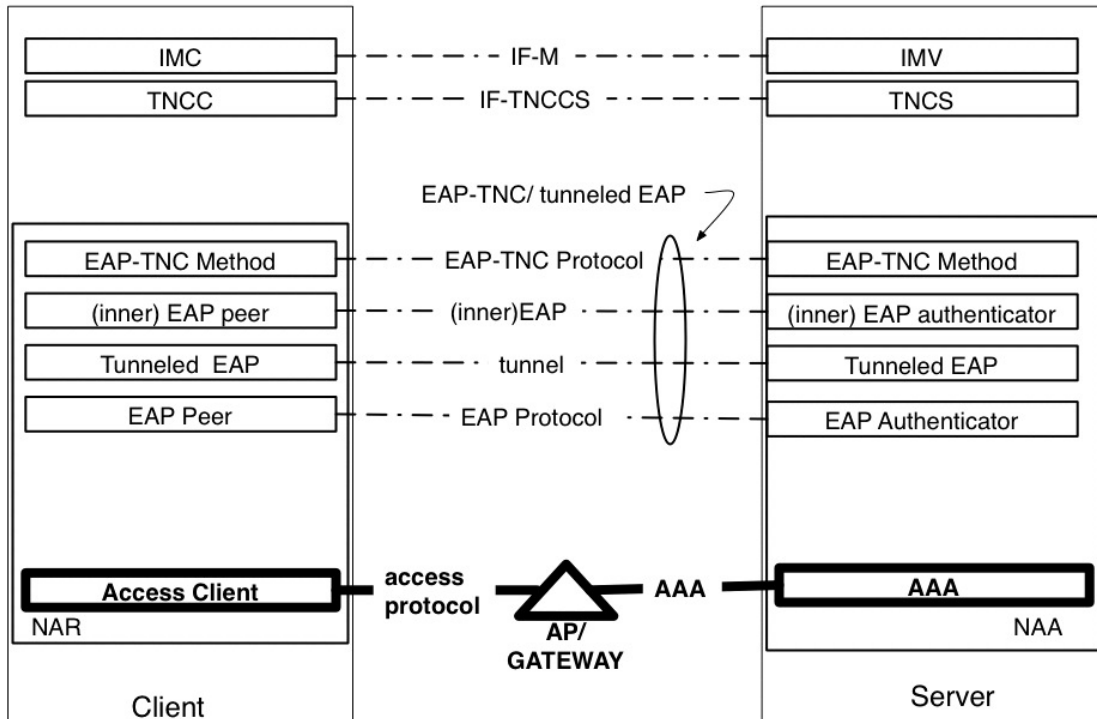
IMC
IF-M
IMV
TNCC
IF-TNCCS
TNCS

EAP-TNC/ tunneled EAP

EAP-TNC Method
EAP-TNC Protocol
EAP-TNC Method
(inner) EAP peer
(inner)EAP
(inner) EAP authenticator
Tunneled EAP
tunnel
Tunneled EAP
EAP Peer
EAP Protocol
EAP Authenticator

Access Client
access protocol
AP/ GATEWAY
AAA
AAA
NAR
NAA

Client
Server